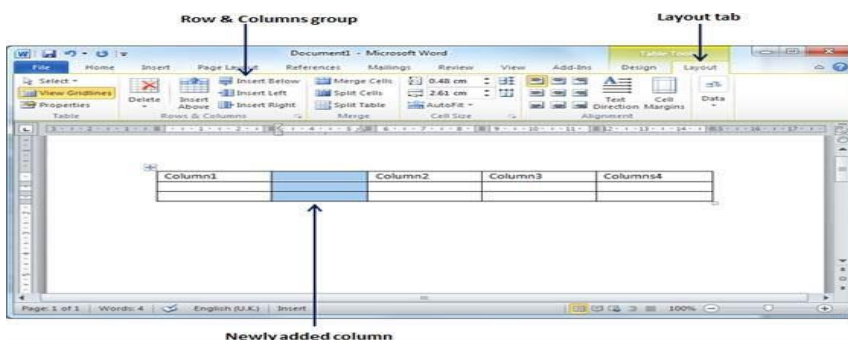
Row & Columns group

Layout tab

Document1 - Microsoft Word

Table Tools

File Home Insert Page Layout References Mailings Review View Add-Ins Design Layout

Select View Gridlines Properties Table

Delete

Insert Above

Insert Below Insert Left Insert Right

Rows & Columns

Merge Cells Split Cells Split Table

Merge

0.48 cm 2.61 cm AutoFit

Cell Size

Text Direction Cell Margins

Alignment

Data

| Column1 |  | Column2 | Column3 | Columns4 |
|---|---|---|---|---|
|  |  |  |  |  |

Page: 1 of 1 Words: 4 English (U.K.) Insert

100%

Newly added column